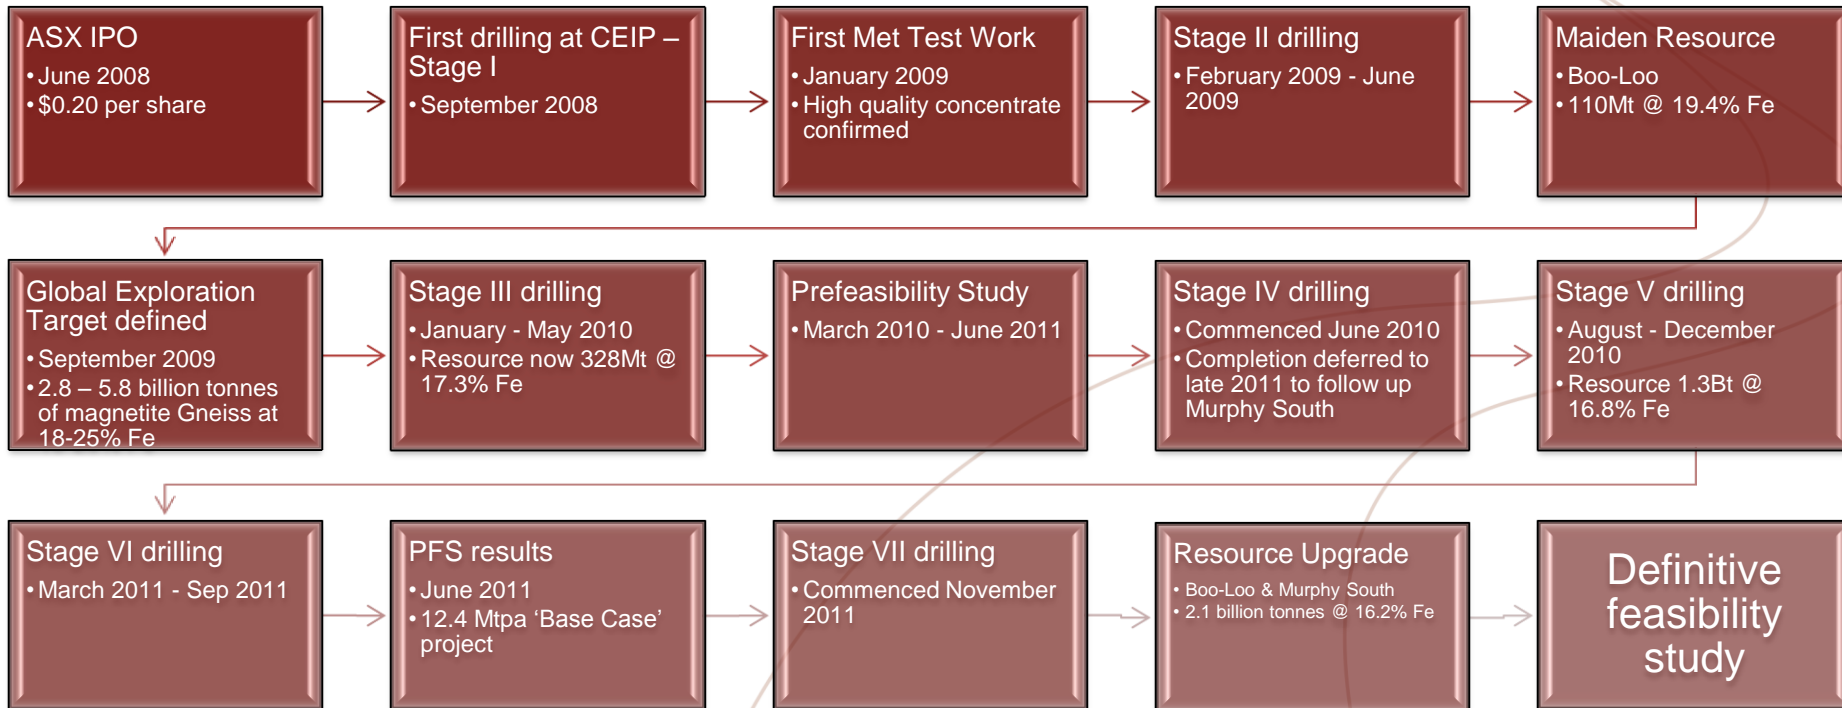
ASX IPO
• June 2008
• $0.20 per share

First drilling at CEIP – Stage I
• September 2008

First Met Test Work
• January 2009
• High quality concentrate confirmed

Stage II drilling
• February 2009 - June 2009

Maiden Resource
• Boo-Loo
• 110Mt @ 19.4% Fe

Global Exploration Target defined
• September 2009
• 2.8 – 5.8 billion tonnes of magnetite Gneiss at 18-25% Fe

Stage III drilling
• January - May 2010
• Resource now 328Mt @ 17.3% Fe

Prefeasibility Study
• March 2010 - June 2011

Stage IV drilling
• Commenced June 2010
• Completion deferred to late 2011 to follow up Murphy South

Stage V drilling
• August - December 2010
• Resource 1.3Bt @ 16.8% Fe

Stage VI drilling
• March 2011 - Sep 2011

PFS results
• June 2011
• 12.4 Mtpa 'Base Case' project

Stage VII drilling
• Commenced November 2011

Resource Upgrade
• Boo-Loo & Murphy South
• 2.1 billion tonnes @ 16.2% Fe

Definitive feasibility study